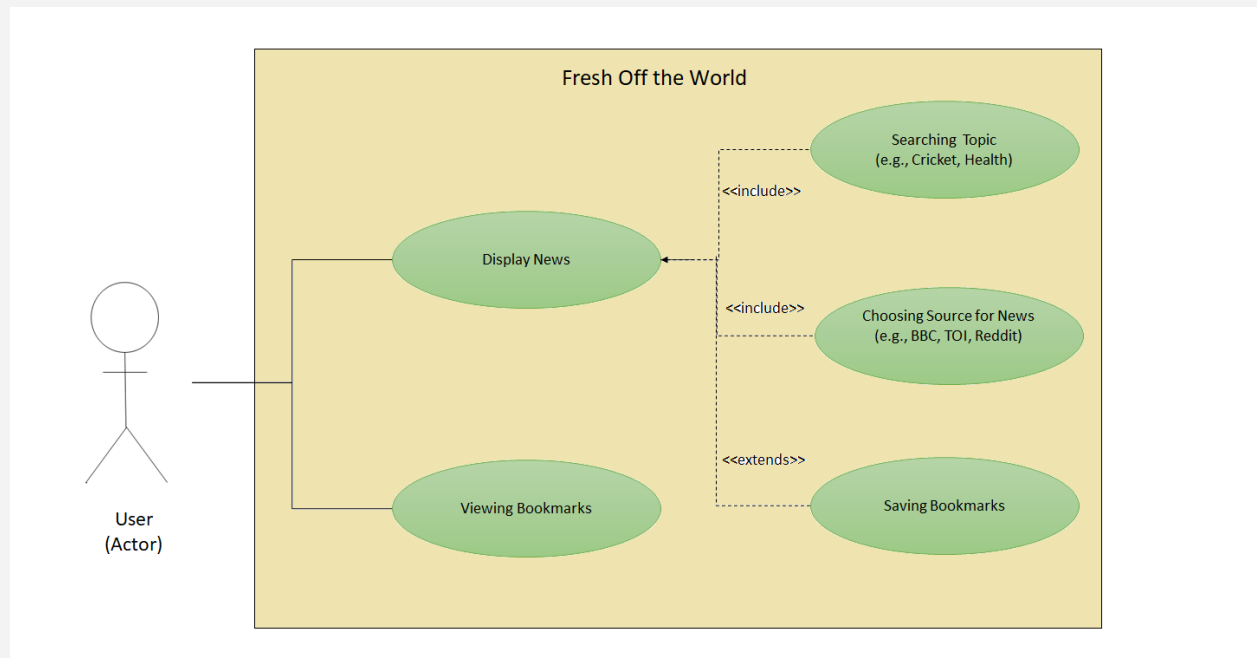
Fresh Off the World

Searching Topic
(e.g., Cricket, Health)

<<include>>

Display News

<<include>>

Choosing Source for News
(e.g., BBC, TOI, Reddit)

<<extends>>

Viewing Bookmarks

Saving Bookmarks

User
(Actor)